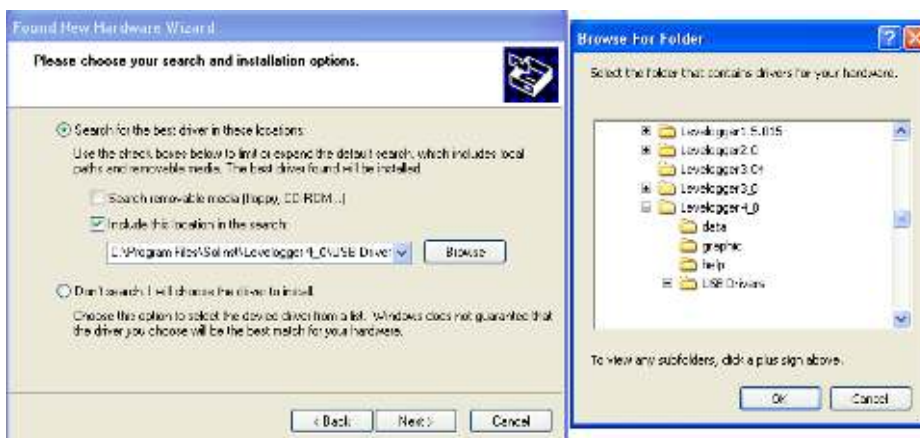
Found New Hardware Wizard

Please choose your search and installation options.

Search for the best driver in these locations.

Use the check boxes below to limit or expand the default search, which includes local paths and removable media. The best driver found will be installed.

Search removable media (floppy, CD-ROM...)

Include this location in the search:

C:\Program Files\Solinst\Levelogger4_0\USB Driver

Browse

Don't search. I will choose the driver to install.

Choose this option to select the device driver from a list. Windows does not guarantee that the driver you choose will be the best match for your hardware.

< Back

Next >

Cancel

Browse For Folder

Select the folder that contains drivers for your hardware.

Levelogger1.5.015
Levelogger2.0
Levelogger3.04
Levelogger3_0
Levelogger4_0
data
graphic
help
USB Drivers

To view any subfolders, click a plus sign above.

OK

Cancel